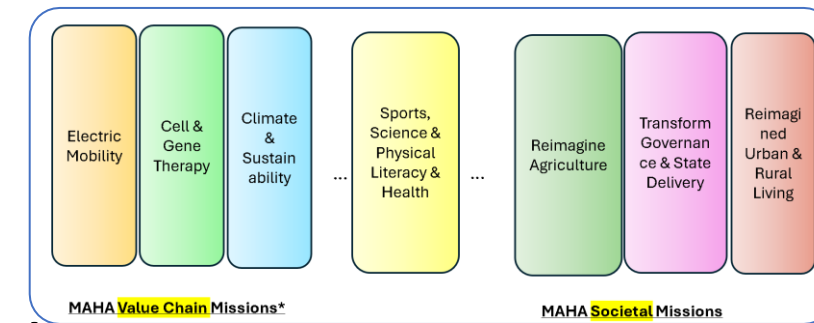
Electric Mobility

Cell & Gene Therapy

Climate & Sustainability

...

Sports, Science & Physical Literacy & Health

...

Reimagine Agriculture

Transform Governance & State Delivery

Reimagined Urban & Rural Living

MAHA Value Chain Missions*

MAHA Societal Missions